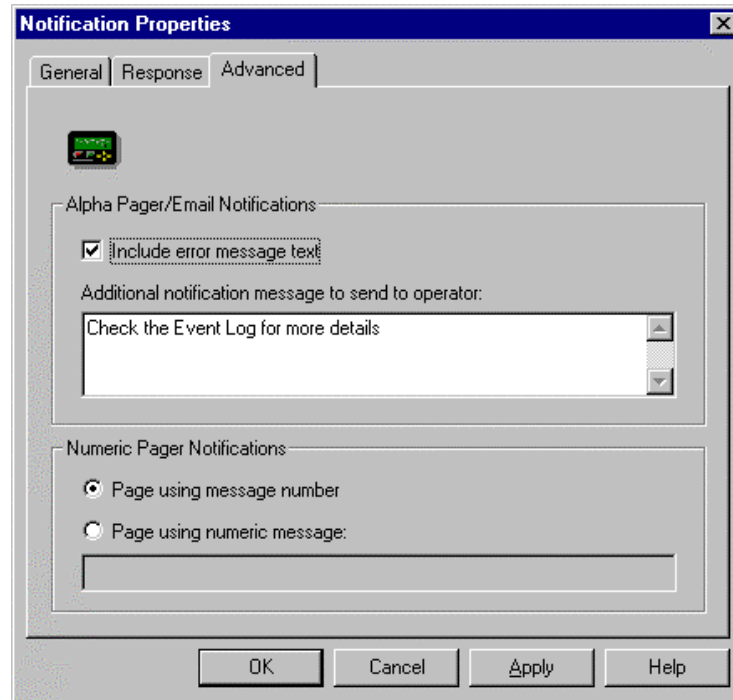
Notification Properties

General | Response | Advanced

Alpha Pager/Email Notifications

☑ Include error message text

Additional notification message to send to operator:

Check the Event Log for more details

Numeric Pager Notifications

◉ Page using message number

○ Page using numeric message:

OK | Cancel | Apply | Help